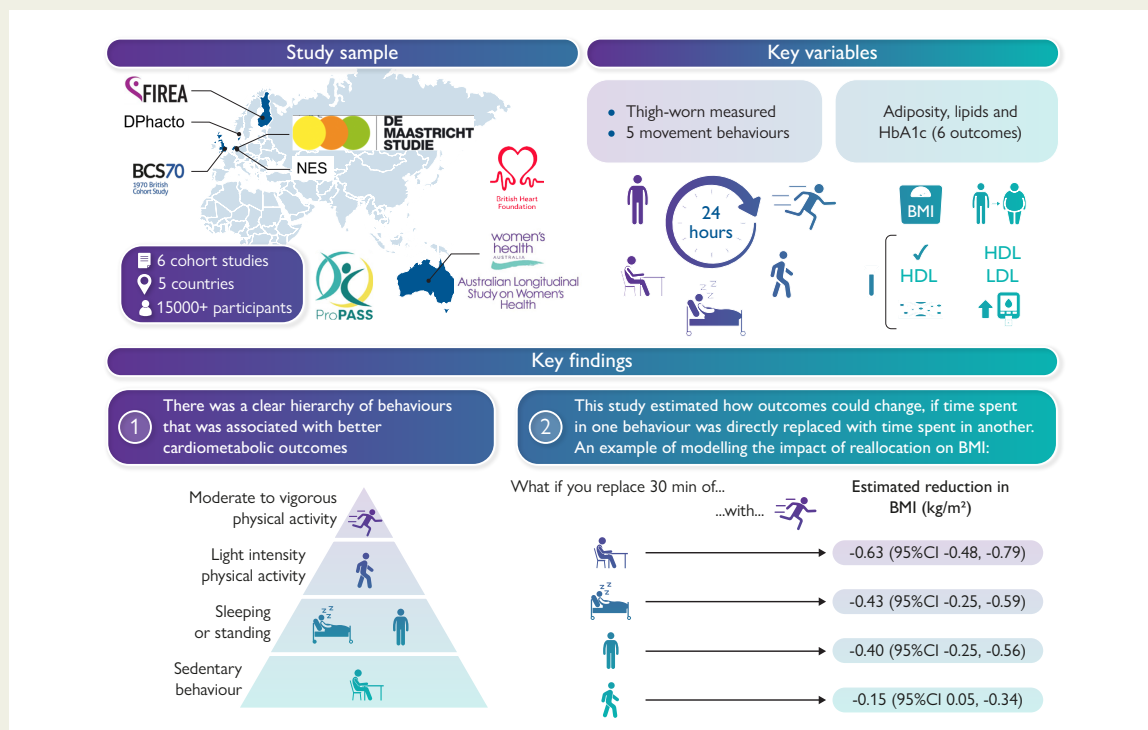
Study sample

FIREA

DPhacto

DE MAASTRICHT STUDIE

NES

BCS70 1970 British Cohort Study

British Heart Foundation

6 cohort studies
5 countries
15000+ participants

ProPASS

women's health AUSTRALIA

Australian Longitudinal Study on Women's Health

Key variables

Thigh-worn measured
5 movement behaviours

Adiposity, lipids and HbA1c (6 outcomes)

24 hours

BMI

HDL

HDL
LDL

Key findings

1 There was a clear hierarchy of behaviours that was associated with better cardiometabolic outcomes

2 This study estimated how outcomes could change, if time spent in one behaviour was directly replaced with time spent in another. An example of modelling the impact of reallocation on BMI:

Moderate to vigorous physical activity

Light intensity physical activity

Sleeping or standing

Sedentary behaviour

What if you replace 30 min of...

...with...

Estimated reduction in BMI (kg/m²)

-0.63 (95%CI -0.48, -0.79)

-0.43 (95%CI -0.25, -0.59)

-0.40 (95%CI -0.25, -0.56)

-0.15 (95%CI 0.05, -0.34)